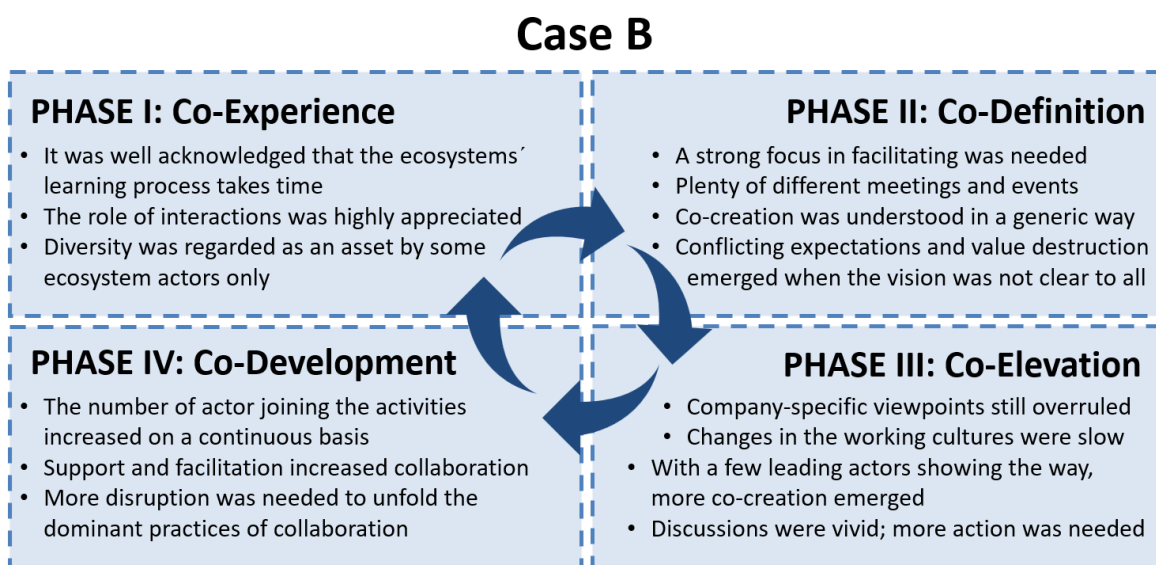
Case B

PHASE I: Co-Experience

- It was well acknowledged that the ecosystems´ learning process takes time
- The role of interactions was highly appreciated
- Diversity was regarded as an asset by some ecosystem actors only

PHASE II: Co-Definition

- A strong focus in facilitating was needed
- Plenty of different meetings and events
- Co-creation was understood in a generic way
- Conflicting expectations and value destruction emerged when the vision was not clear to all

PHASE IV: Co-Development

- The number of actor joining the activities increased on a continuous basis
- Support and facilitation increased collaboration
- More disruption was needed to unfold the dominant practices of collaboration

PHASE III: Co-Elevation

- Company-specific viewpoints still overruled
- Changes in the working cultures were slow
- With a few leading actors showing the way, more co-creation emerged
- Discussions were vivid; more action was needed